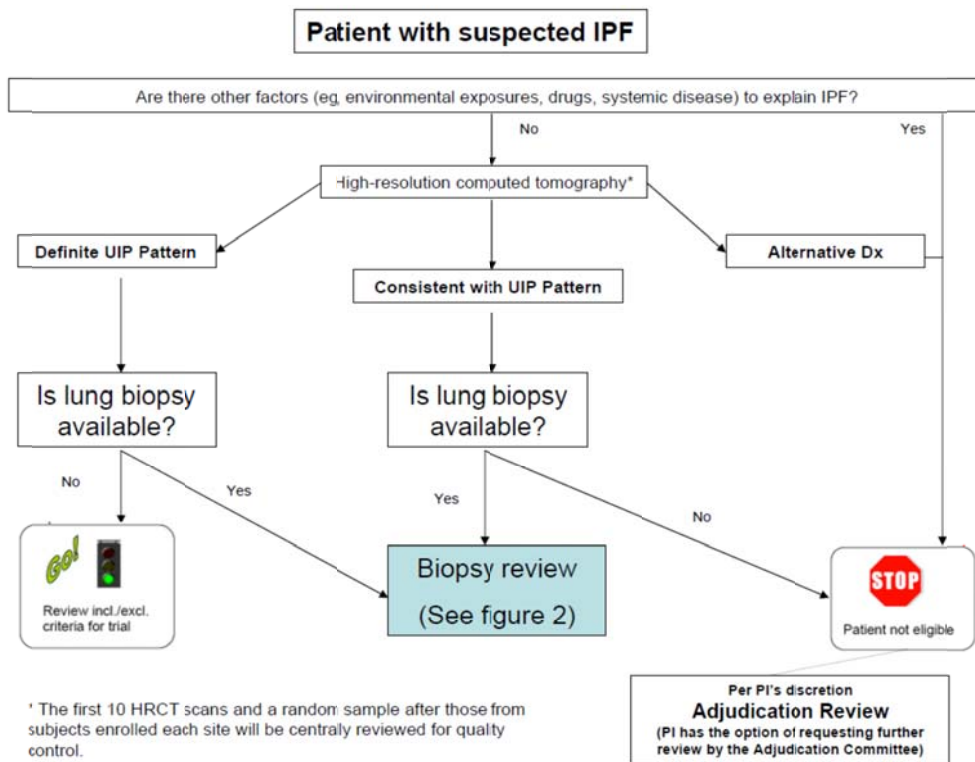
Patient with suspected IPF

Are there other factors (eg, environmental exposures, drugs, systemic disease) to explain IPF?

No

Yes

High-resolution computed tomography*

Definite UIP Pattern

Consistent with UIP Pattern

Alternative Dx

Is lung biopsy available?

Is lung biopsy available?

No

Yes

Yes

No

Go!

Review incl./excl. criteria for trial

Biopsy review

(See figure 2)

STOP

Patient not eligible

Per PI's discretion

Adjudication Review

(PI has the option of requesting further review by the Adjudication Committee)

* The first 10 HRCT scans and a random sample after those from subjects enrolled each site will be centraly reviewed for qualty control.